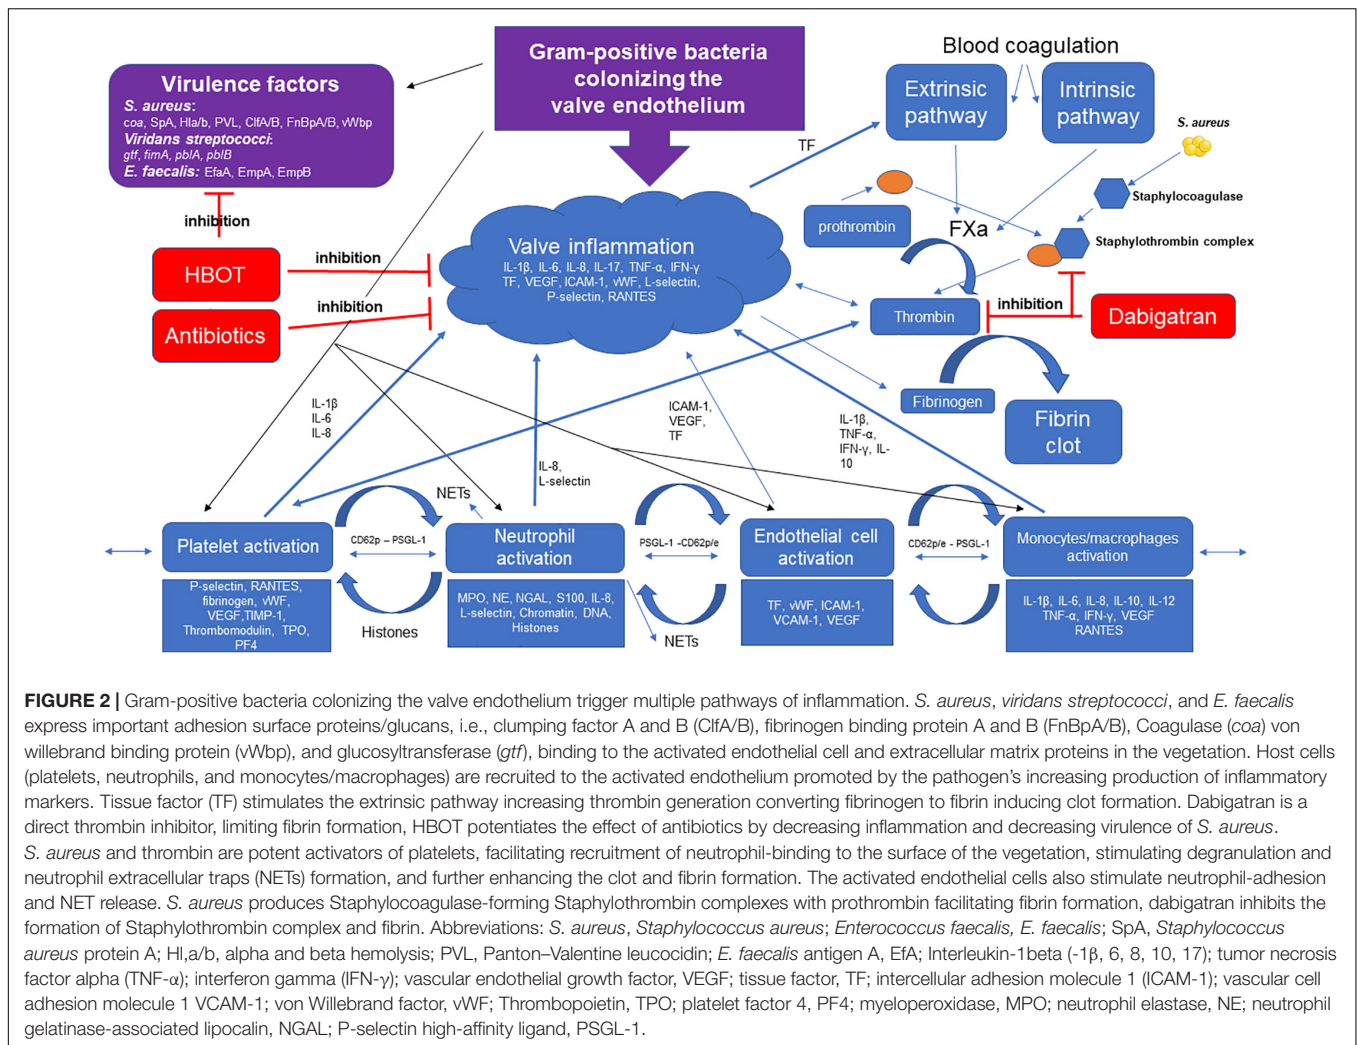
Gram-positive bacteria colonizing the valve endothelium

Virulence factors
S. aureus:
coa, SpA, Hla/b, PVL, ClfA/B, FnBpA/B, vWbp
Viridans streptococci:
gtf, fimA, pblA, pblB
E. faecalis: EfaA, EmpA, EmpB

Blood coagulation
Extrinsic pathway
Intrinsic pathway
S. aureus
TF
Staphylocoagulase
Staphylothrombin complex
prothrombin
FXa

inhibition
HBOT
inhibition
Antibiotics
inhibition

Valve inflammation
IL-1β, IL-6, IL-8, IL-17, TNF-α, IFN-γ TF, VEGF, ICAM-1, vWF, L-selectin, P-selectin, RANTES

Thrombin
inhibition
Dabigatran
Fibrinogen
Fibrin clot

IL-1β
IL-6
IL-8

ICAM-1, VEGF, TF

IL-1β, TNF-α, IFN-γ, IL-10

IL-8, L-selectin

NETs

Platelet activation
CD62p – PSGL-1
Neutrophil activation
PSGL-1 -CD62p/e
Endothelial cell activation
CD62p/e - PSGL-1
Monocytes/macrophages activation

P-selectin, RANTES, fibrinogen, vWF, VEGF,TIMP-1, Thrombomodulin, TPO, PF4
Histones
MPO, NE, NGAL, S100, IL-8, L-selectin, Chromatin, DNA, Histones
NETs
TF, vWF, ICAM-1, VCAM-1, VEGF
IL-1β, IL-6, IL-8, IL-10, IL-12 TNF-α, IFN-γ, VEGF RANTES

FIGURE 2 | Gram-positive bacteria colonizing the valve endothelium trigger multiple pathways of inflammation. S. aureus, viridans streptococci, and E. faecalis express important adhesion surface proteins/glucans, i.e., clumping factor A and B (ClfA/B), fibrinogen binding protein A and B (FnBpA/B), Coagulase (coa) von willebrand binding protein (vWbp), and glucosyltransferase (gtf), binding to the activated endothelial cell and extracellular matrix proteins in the vegetation. Host cells (platelets, neutrophils, and monocytes/macrophages) are recruited to the activated endothelium promoted by the pathogen's increasing production of inflammatory markers. Tissue factor (TF) stimulates the extrinsic pathway increasing thrombin generation converting fibrinogen to fibrin inducing clot formation. Dabigatran is a direct thrombin inhibitor, limiting fibrin formation, HBOT potentiates the effect of antibiotics by decreasing inflammation and decreasing virulence of S. aureus. S. aureus and thrombin are potent activators of platelets, facilitating recruitment of neutrophil-binding to the surface of the vegetation, stimulating degranulation and neutrophil extracellular traps (NETs) formation, and further enhancing the clot and fibrin formation. The activated endothelial cells also stimulate neutrophil-adhesion and NET release. S. aureus produces Staphylocoagulase-forming Staphylothrombin complexes with prothrombin facilitating fibrin formation, dabigatran inhibits the formation of Staphylothrombin complex and fibrin. Abbreviations: S. aureus, Staphylococcus aureus; Enterococcus faecalis, E. faecalis; SpA, Staphylococcus aureus protein A; Hl,a/b, alpha and beta hemolysis; PVL, Panton–Valentine leucocidin; E. faecalis antigen A, EfA; Interleukin-1beta (-1β, 6, 8, 10, 17); tumor necrosis factor alpha (TNF-α); interferon gamma (IFN-γ); vascular endothelial growth factor, VEGF; tissue factor, TF; intercellular adhesion molecule 1 (ICAM-1); vascular cell adhesion molecule 1 VCAM-1; von Willebrand factor, vWF; Thrombopoietin, TPO; platelet factor 4, PF4; myeloperoxidase, MPO; neutrophil elastase, NE; neutrophil gelatinase-associated lipocalin, NGAL; P-selectin high-affinity ligand, PSGL-1.